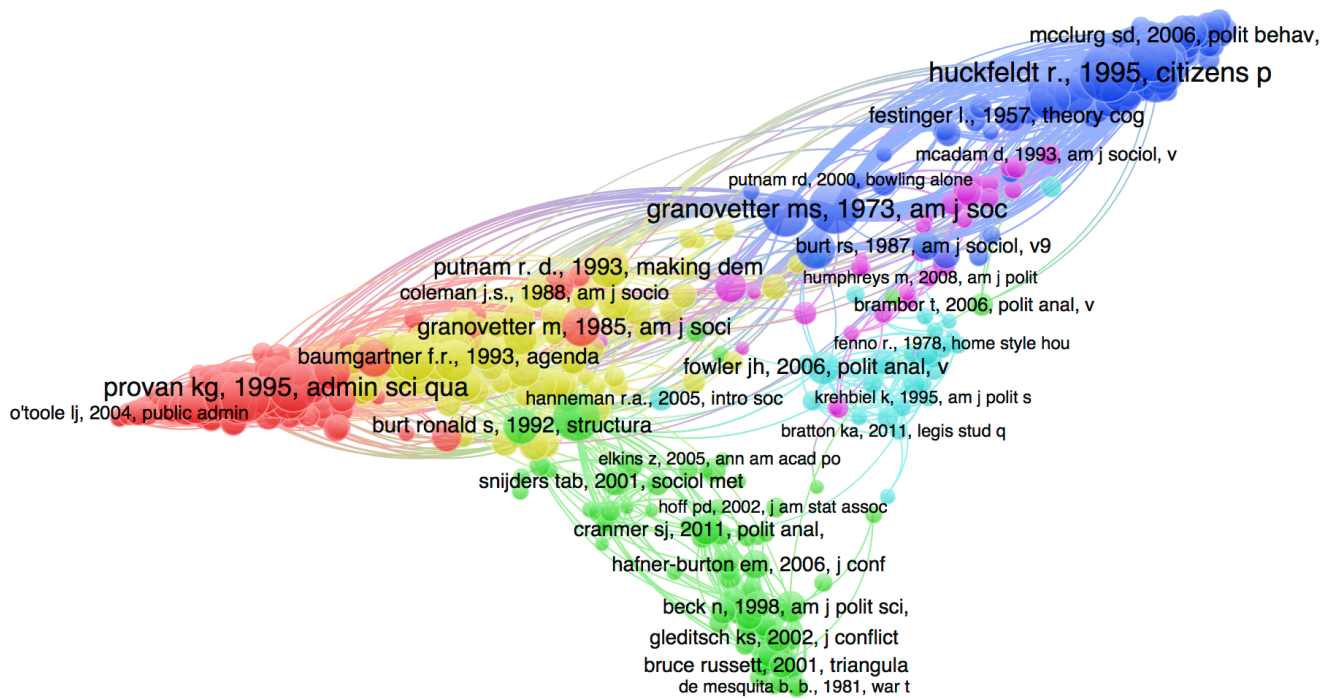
mcclurg sd, 2006, polit behav,
huckfeldt r., 1995, citizens p
festinger l., 1957, theory cog
mcadam d, 1993, am j sociol, v
putnam rd, 2000, bowling alone
granovetter ms, 1973, am j soc
burt rs, 1987, am j sociol, v9
putnam r. d., 1993, making dem
humphreys m, 2008, am j polit
coleman j.s., 1988, am j socio
brambor t, 2006, polit anal, v
granovetter m, 1985, am j soci
fenno r., 1978, home style hou
baumgartner f.r., 1993, agenda
fowler jh, 2006, polit anal, v
provan kg, 1995, admin sci qua
hanneman r.a., 2005, intro soc
krehbiel k, 1995, am j polit s
o'toole lj, 2004, public admin
burt ronald s, 1992, structura
bratton ka, 2011, legis stud q
elkins z, 2005, ann am acad po
snijders tab, 2001, sociol met
hoff pd, 2002, j am stat assoc
cranmer sj, 2011, polit anal,
hafner-burton em, 2006, j conf
beck n, 1998, am j polit sci,
gleditsch ks, 2002, j conflict
bruce russett, 2001, triangula
de mesquita b. b., 1981, war t